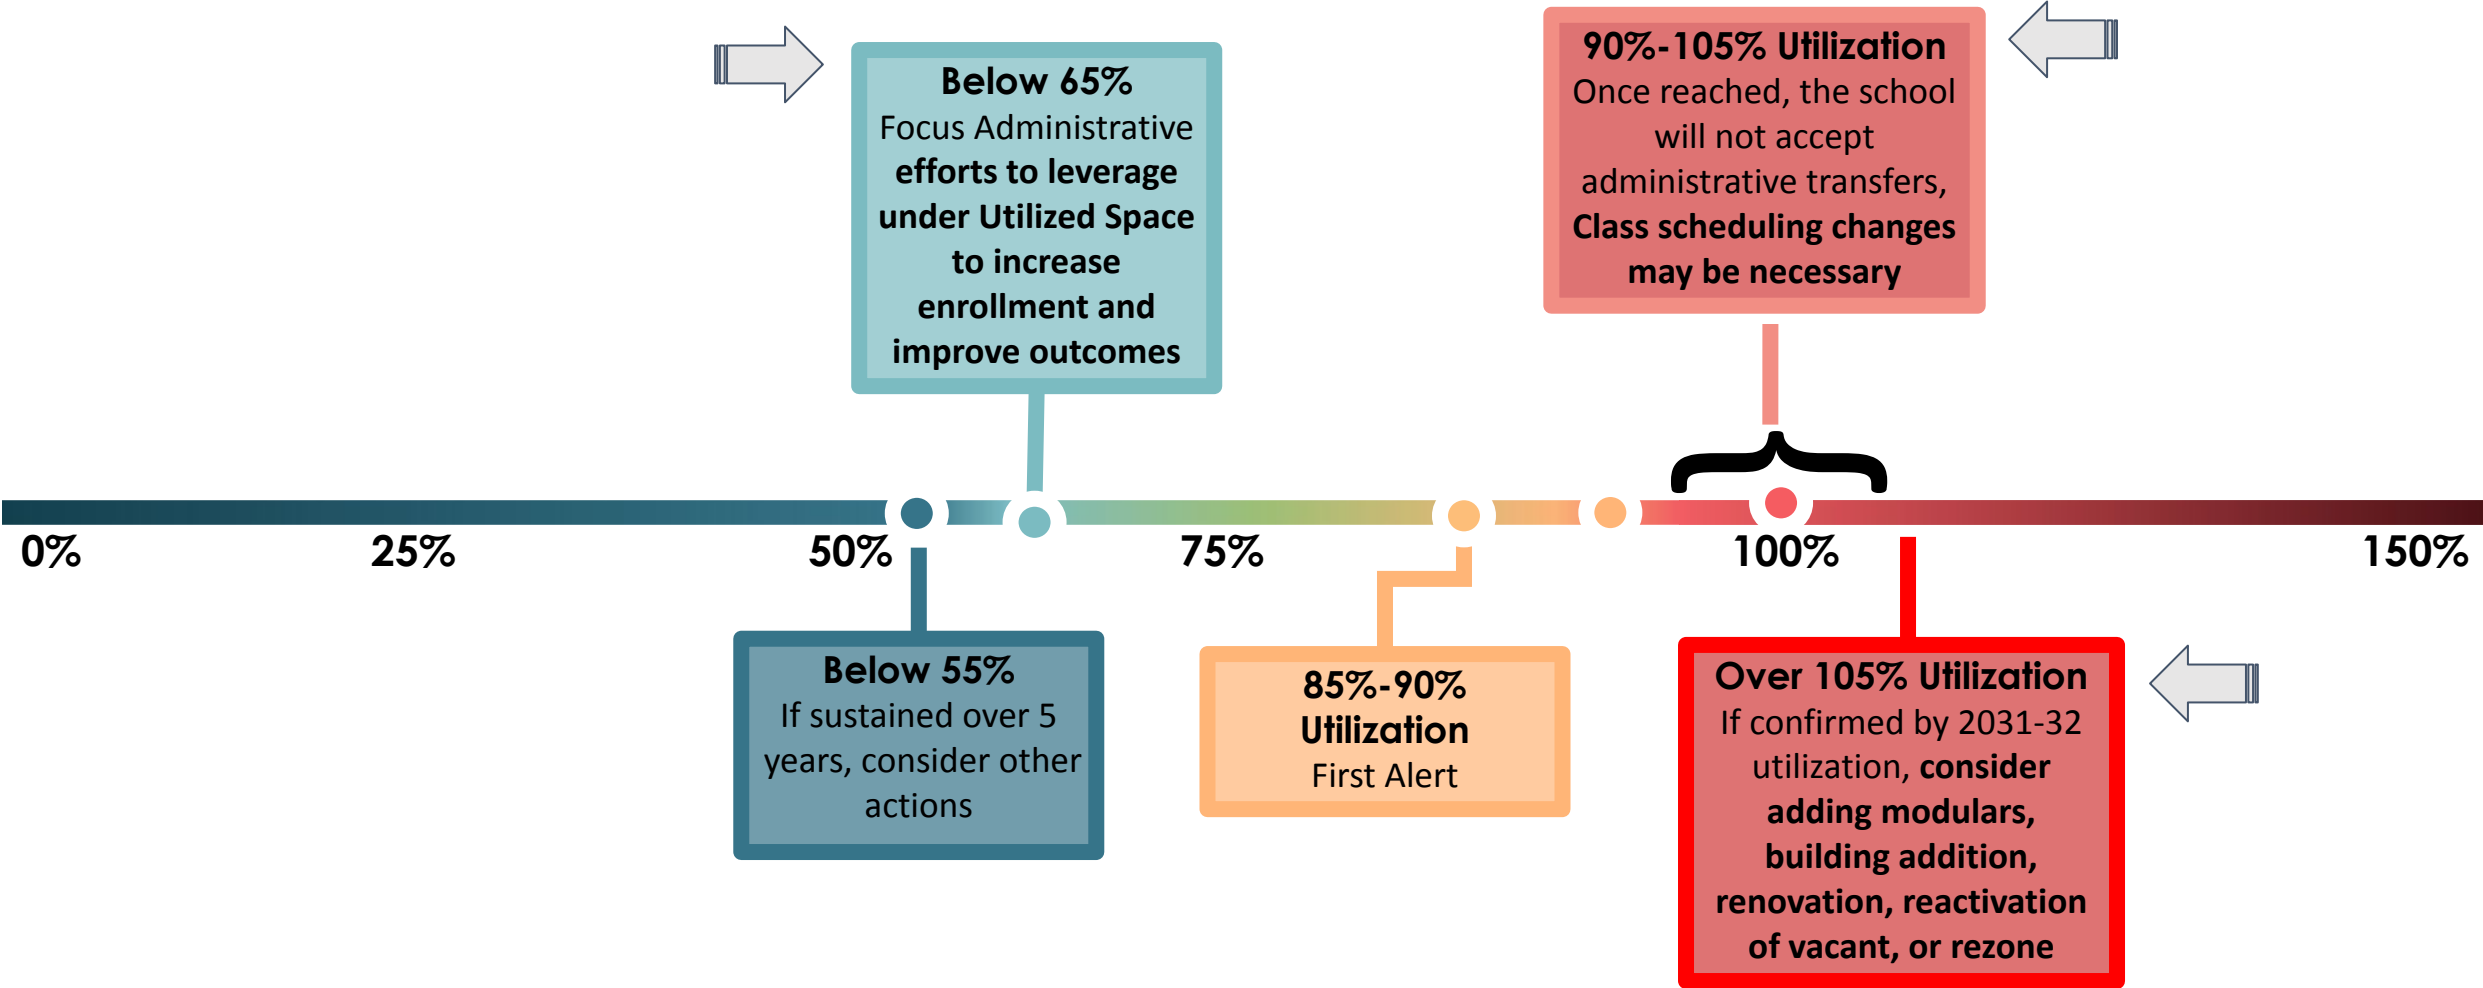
Below 65%
Focus Administrative efforts to leverage under Utilized Space to increase enrollment and improve outcomes

90%-105% Utilization
Once reached, the school will not accept administrative transfers, Class scheduling changes may be necessary

0%
25%
50%
75%
100%
150%

Below 55%
If sustained over 5 years, consider other actions

85%-90% Utilization
First Alert

Over 105% Utilization
If confirmed by 2031-32 utilization, consider adding modulars, building addition, renovation, reactivation of vacant, or rezone